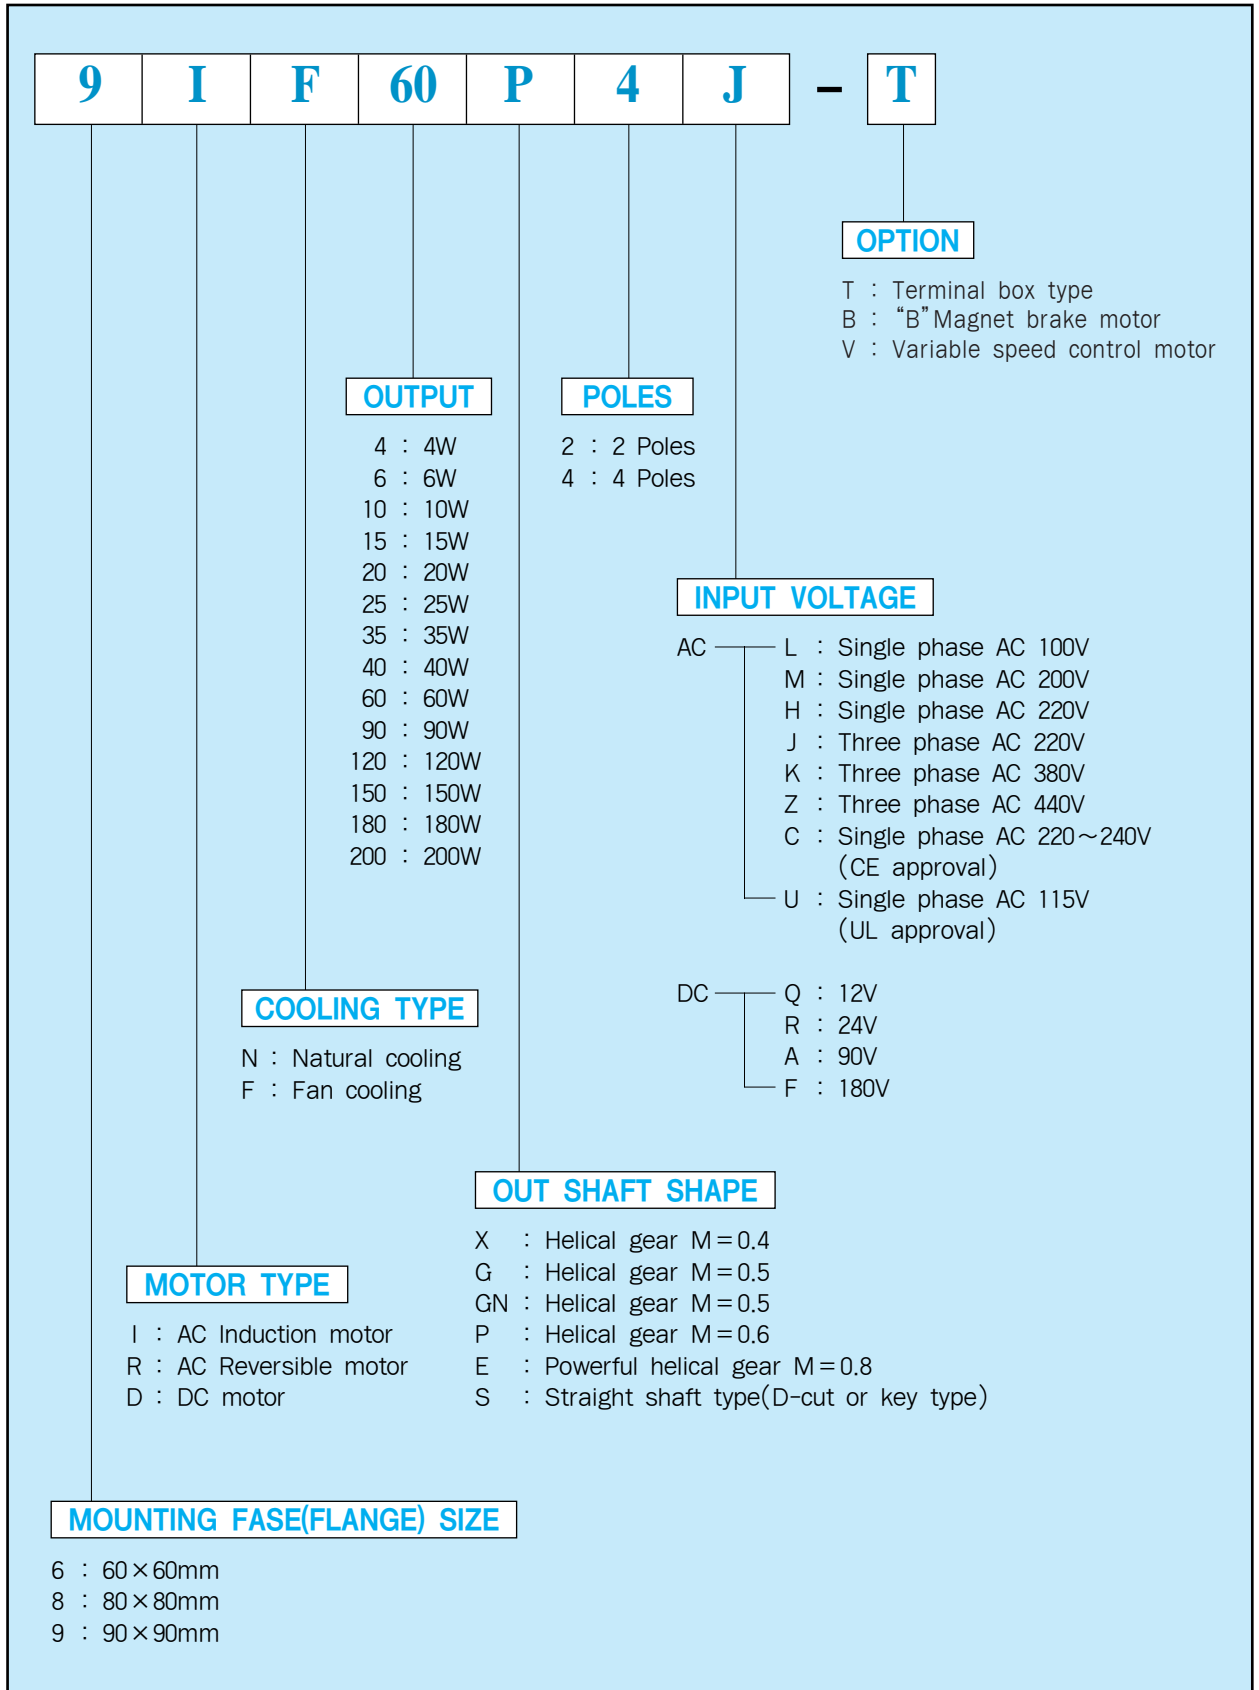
| 9 | I | F | 60 | P | 4 | J |

– | T |

OPTION

T : Terminal box type
B : “B”Magnet brake motor
V : Variable speed control motor

OUTPUT

4 : 4W
6 : 6W
10 : 10W
15 : 15W
20 : 20W
25 : 25W
35 : 35W
40 : 40W
60 : 60W
90 : 90W
120 : 120W
150 : 150W
180 : 180W
200 : 200W

POLES

2 : 2 Poles
4 : 4 Poles

INPUT VOLTAGE

AC
L : Single phase AC 100V
M : Single phase AC 200V
H : Single phase AC 220V
J : Three phase AC 220V
K : Three phase AC 380V
Z : Three phase AC 440V
C : Single phase AC 220～240V (CE approval)
U : Single phase AC 115V (UL approval)

DC
Q : 12V
R : 24V
A : 90V
F : 180V

COOLING TYPE

N : Natural cooling
F : Fan cooling

OUT SHAFT SHAPE

X : Helical gear M＝0.4
G : Helical gear M＝0.5
GN : Helical gear M＝0.5
P : Helical gear M＝0.6
E : Powerful helical gear M＝0.8
S : Straight shaft type(D-cut or key type)

MOTOR TYPE

I : AC Induction motor
R : AC Reversible motor
D : DC motor

MOUNTING FASE(FLANGE) SIZE

6 : 60×60mm
8 : 80×80mm
9 : 90×90mm